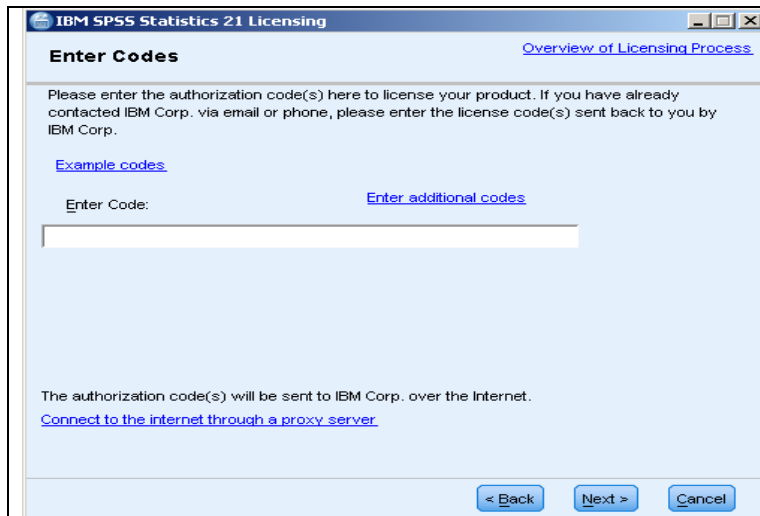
IBM SPSS Statistics 21 Licensing

Enter Codes

Overview of Licensing Process

Please enter the authorization code(s) here to license your product. If you have already contacted IBM Corp. via email or phone, please enter the license code(s) sent back to you by IBM Corp.

Example codes

Enter Code:

Enter additional codes

The authorization code(s) will be sent to IBM Corp. over the Internet.

Connect to the internet through a proxy server

< Back

Next >

Cancel